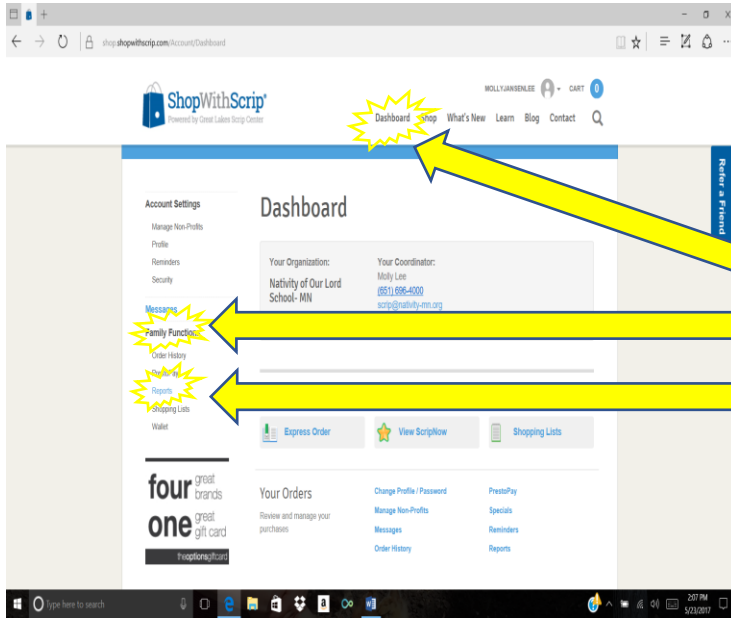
shop.shopwithscrip.com/Account/Dashboard

ShopWithScrip®
Powered by Great Lakes Scrip Center

MOLLYJANSENLEE CART 0

Dashboard Shop What's New Learn Blog Contact

Refer a Friend

Account Settings
Manage Non-Profits
Profile
Reminders
Security

Messages
Family Functions
Order History
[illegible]
Reports
Shopping Lists
Wallet

four great brands
one great gift card
theoptionsgiftcard

Dashboard

Your Organization:
Nativity of Our Lord School- MN

Your Coordinator:
Molly Lee
(651) 696-4000
scrip@nativity-mn.org

Express Order
View ScripNow
Shopping Lists

Your Orders
Review and manage your purchases

Change Profile / Password
Manage Non-Profits
Messages
Order History

PrestoPay
Specials
Reminders
Reports

Type here to search

2:07 PM
5/23/2017